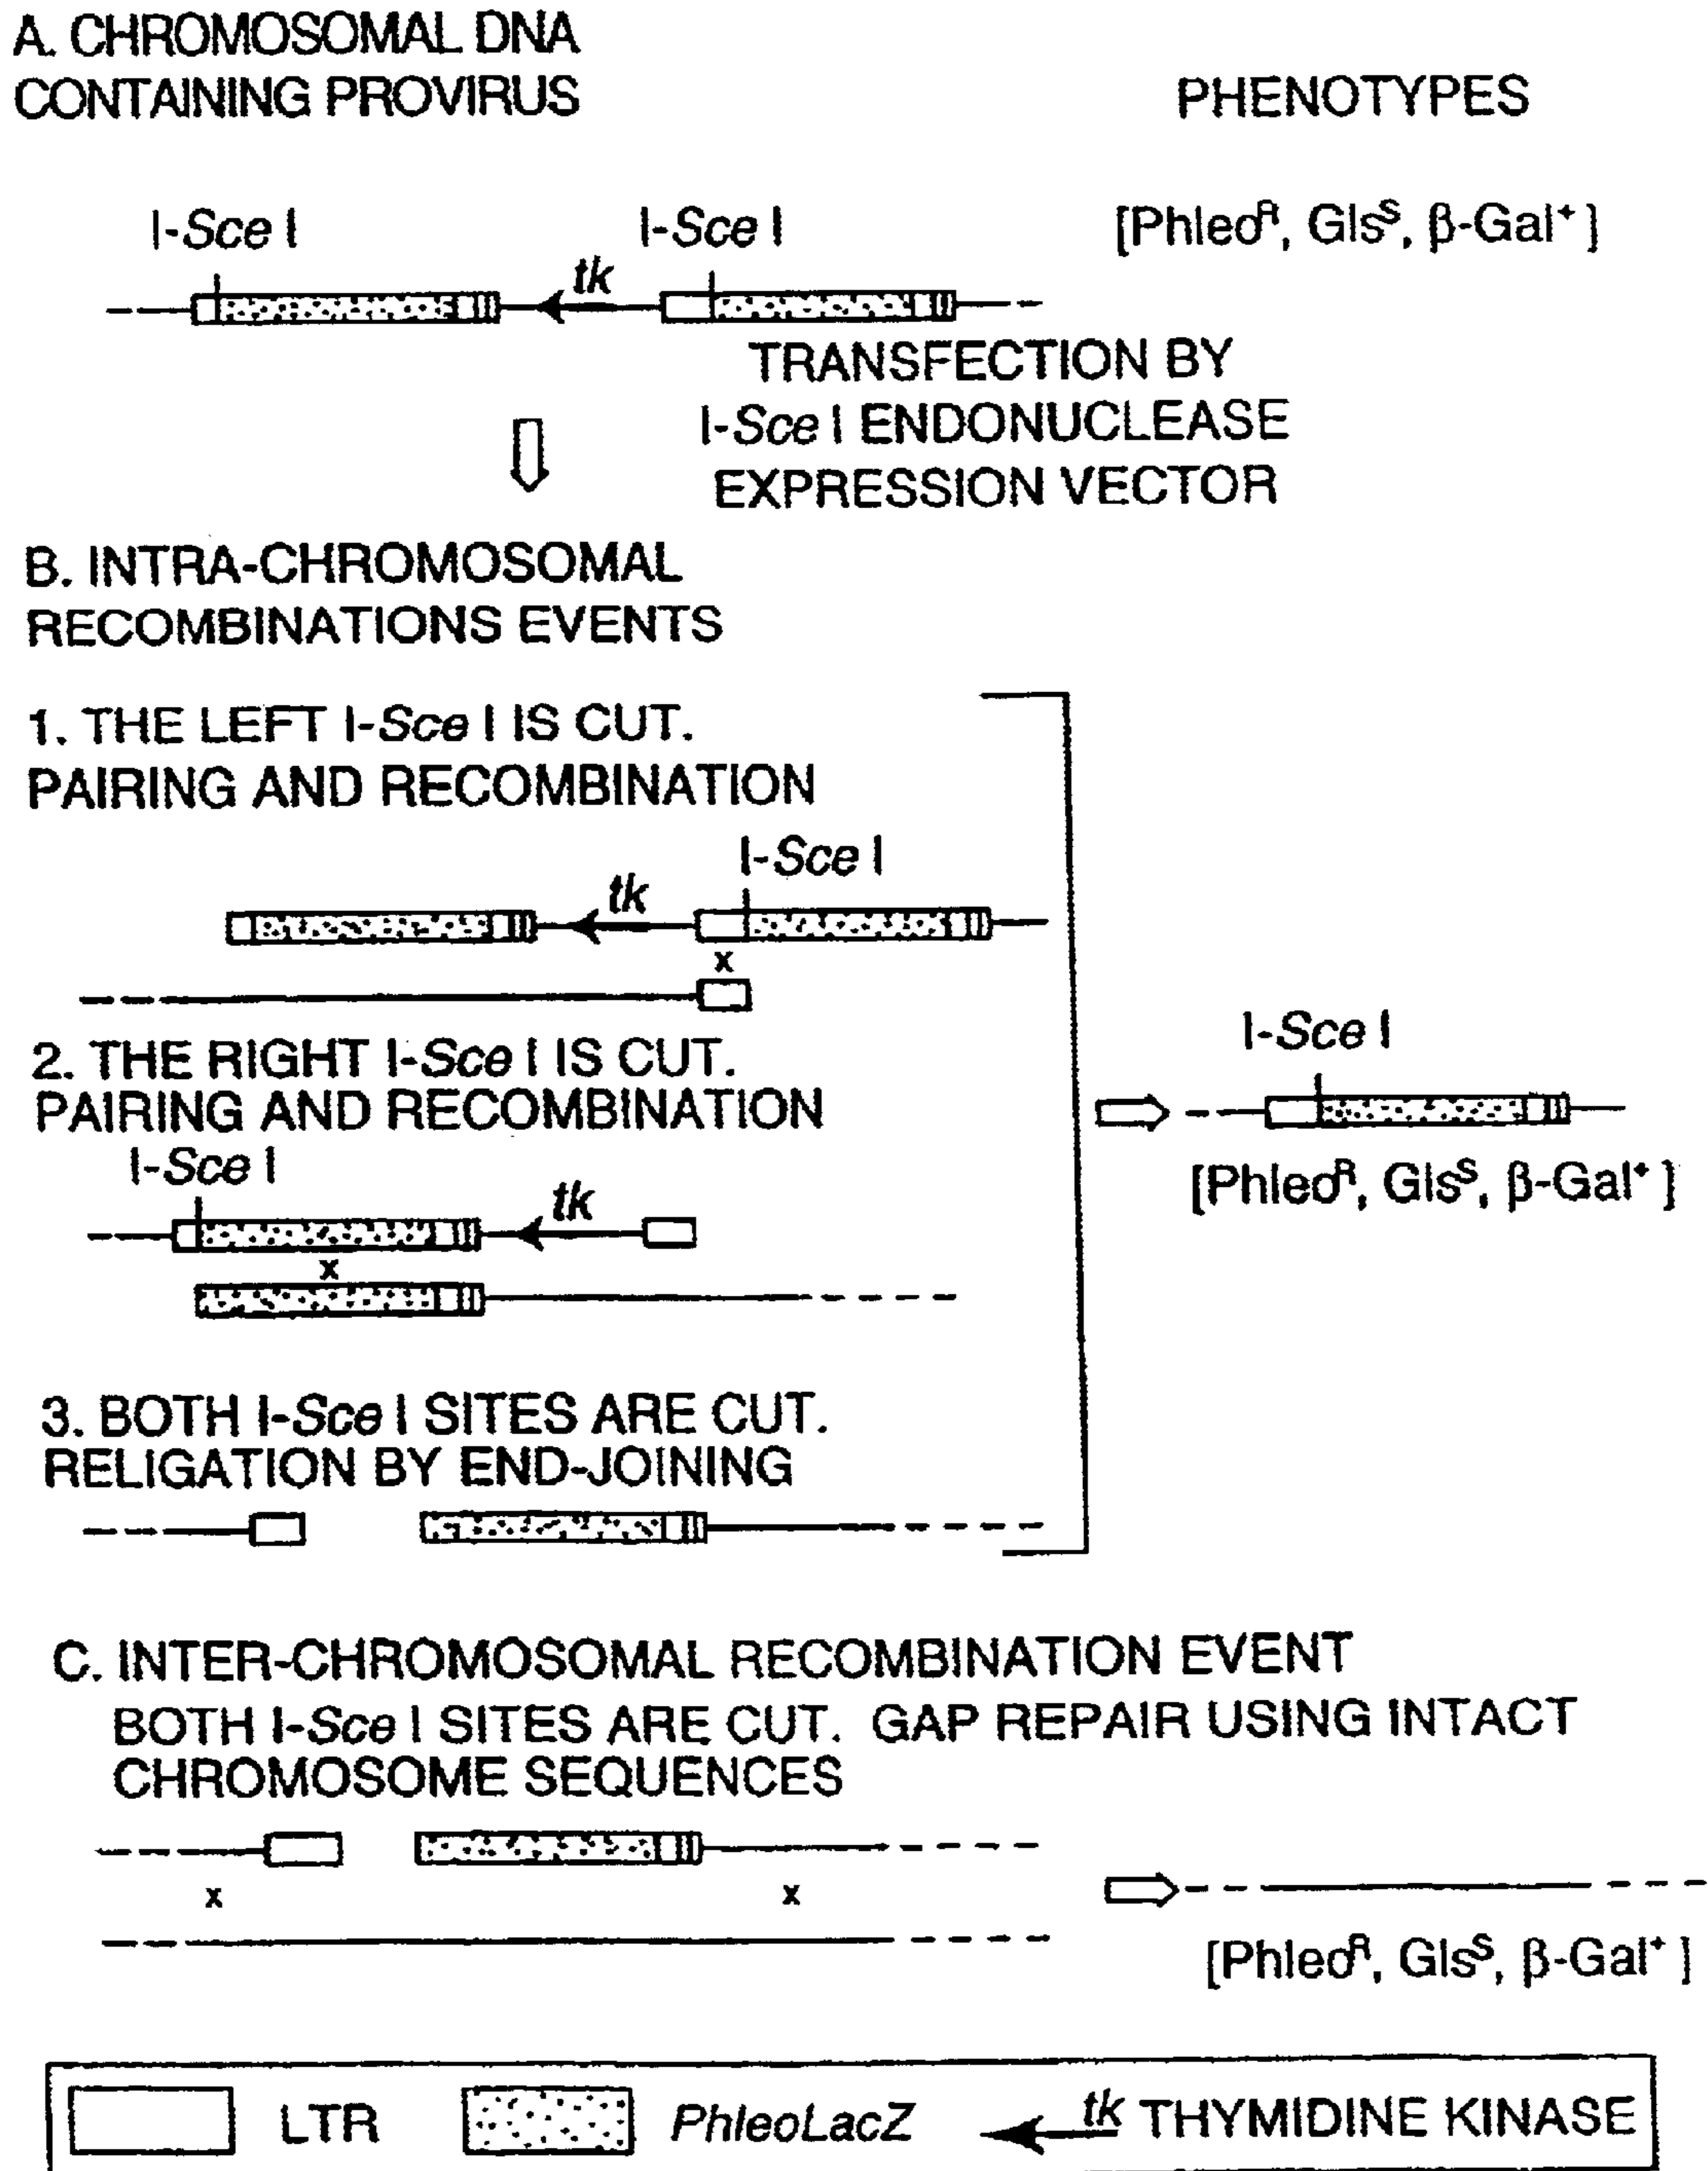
A. CHROMOSOMAL DNA CONTAINING PROVIRUS

PHENOTYPES

I-Sce I

I-Sce I

[Phleo$^R$, Gls$^S$, β-Gal$^+$]

tk

TRANSFECTION BY I-Sce I ENDONUCLEASE EXPRESSION VECTOR

B. INTRA-CHROMOSOMAL RECOMBINATIONS EVENTS

1. THE LEFT I-Sce I IS CUT. PAIRING AND RECOMBINATION

I-Sce I

tk

x

2. THE RIGHT I-Sce I IS CUT. PAIRING AND RECOMBINATION

I-Sce I

tk

x

I-Sce I

[Phleo$^R$, Gls$^S$, β-Gal$^+$]

3. BOTH I-Sce I SITES ARE CUT. RELIGATION BY END-JOINING

C. INTER-CHROMOSOMAL RECOMBINATION EVENT
BOTH I-Sce I SITES ARE CUT. GAP REPAIR USING INTACT CHROMOSOME SEQUENCES

x

x

[Phleo$^R$, Gls$^S$, β-Gal$^+$]

LTR PhleoLacZ tk THYMIDINE KINASE